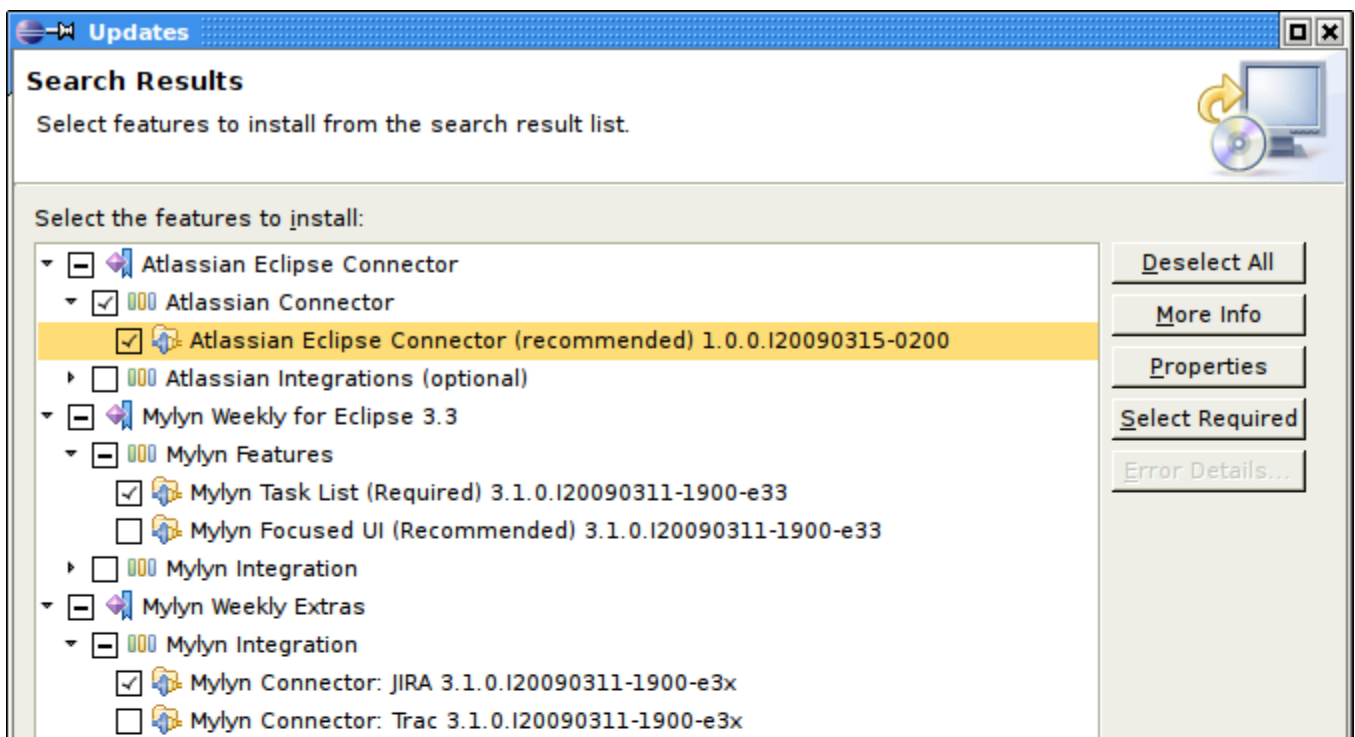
Updates

Search Results

Select features to install from the search result list.

Select the features to install:

Atlassian Eclipse Connector
Atlassian Connector
Atlassian Eclipse Connector (recommended) 1.0.0.I20090315-0200
Atlassian Integrations (optional)
Mylyn Weekly for Eclipse 3.3
Mylyn Features
Mylyn Task List (Required) 3.1.0.I20090311-1900-e33
Mylyn Focused UI (Recommended) 3.1.0.I20090311-1900-e33
Mylyn Integration
Mylyn Weekly Extras
Mylyn Integration
Mylyn Connector: JIRA 3.1.0.I20090311-1900-e3x
Mylyn Connector: Trac 3.1.0.I20090311-1900-e3x

Deselect All
More Info
Properties
Select Required
Error Details...